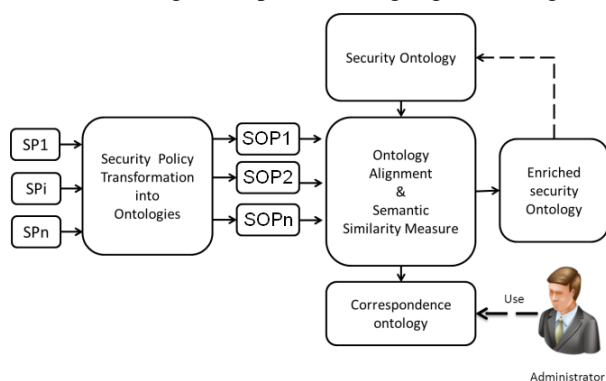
Security Ontology

SP1

SPi

SPn

Security Policy Transformation into Ontologies

SOP1

SOP2

SOPn

Ontology Alignment & Semantic Similarity Measure

Enriched security Ontology

Correspondence ontology

Use

Administrator